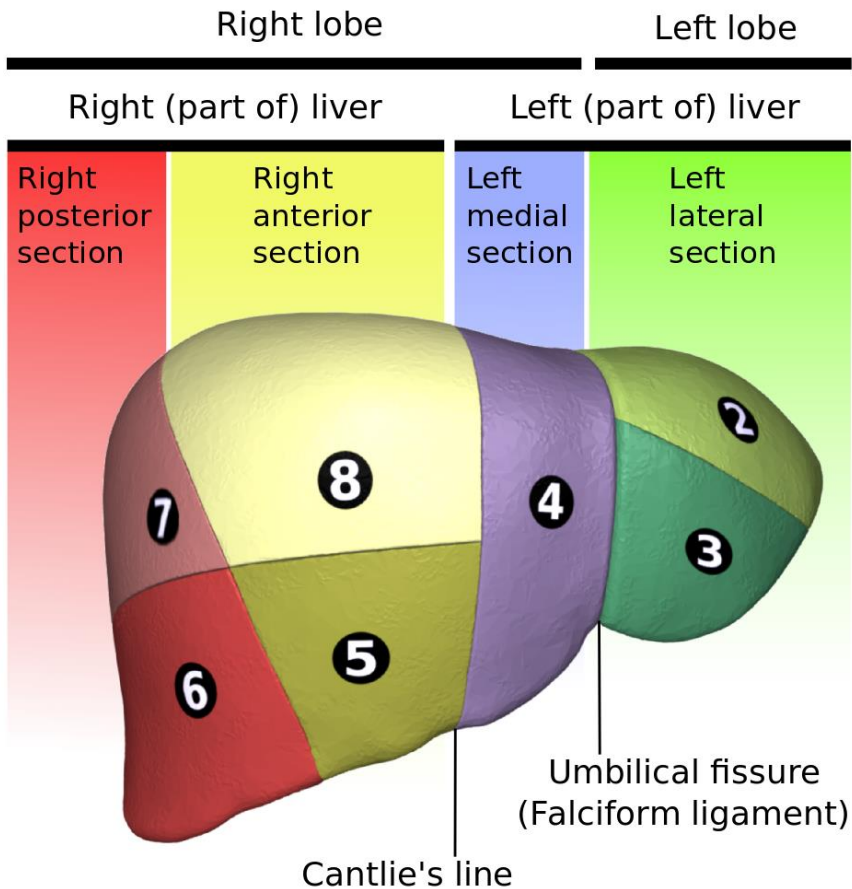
Right lobe

Left lobe

Right (part of) liver

Left (part of) liver

Right posterior section

Right anterior section

Left medial section

Left lateral section

2

8

7

4

3

5

6

Umbilical fissure (Falciform ligament)

Cantlie's line